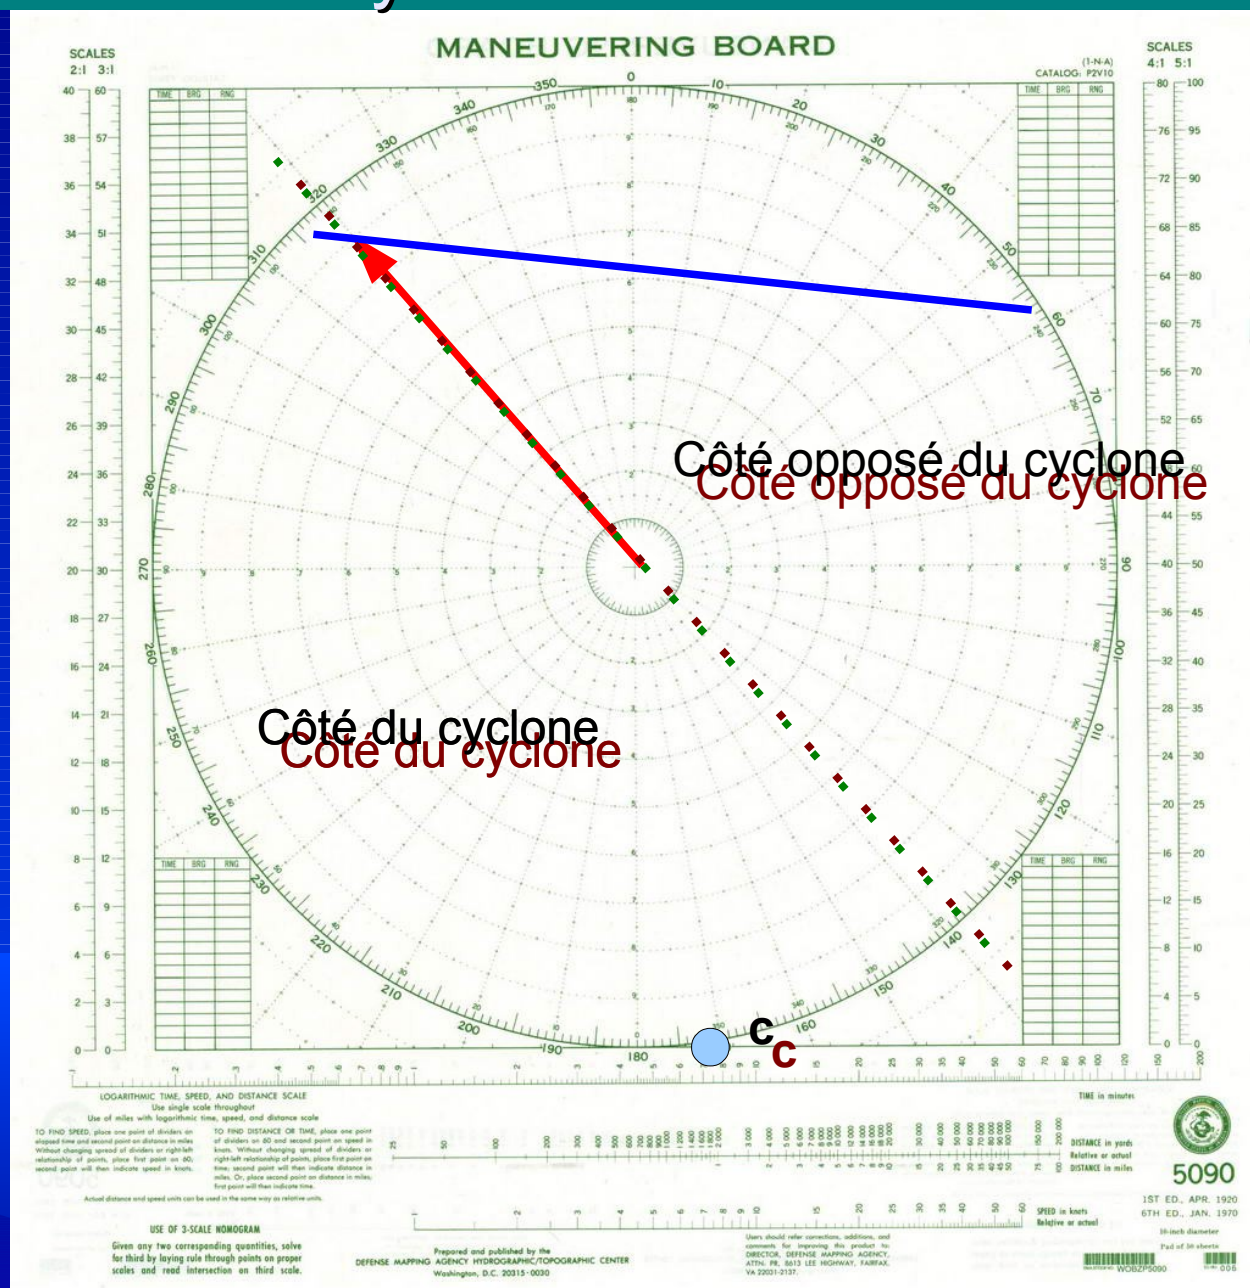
MANEUVERING BOARD

SCALES
2:1 3:1

SCALES
4:1 5:1

CATALOG: P2V10

| TIME | BRG | RNG |
|---|---|---|

| TIME | BRG | RNG |
|---|---|---|

| TIME | BRG | RNG |
|---|---|---|

| TIME | BRG | RNG |
|---|---|---|

0 10 20 30 40 50 60 70 90 100 110 120 130 140 150 160 180 190 200 210 220 230 240 250 260 270 280 290 300 310 320 330 340 350

Côté opposé du cyclone
Côté opposé du cyclone

Côté du cyclone
Côté du cyclone

c
c

LOGARITHMIC TIME, SPEED, AND DISTANCE SCALE
Use single scale throughout
Use of miles with logarithmic time, speed, and distance scale

TIME in minutes

DISTANCE in yards
Relative or actual
DISTANCE in miles

SPEED in knots
Relative or actual

USE OF 3-SCALE NOMOGRAM
Given any two corresponding quantities, solve for third by laying rule through points on proper scales and read intersection on third scale.

Prepared and published by the DEFENSE MAPPING AGENCY HYDROGRAPHIC/TOPOGRAPHIC CENTER Washington, D.C. 20315-0030

5090
1ST ED., APR. 1920
6TH ED., JAN. 1970